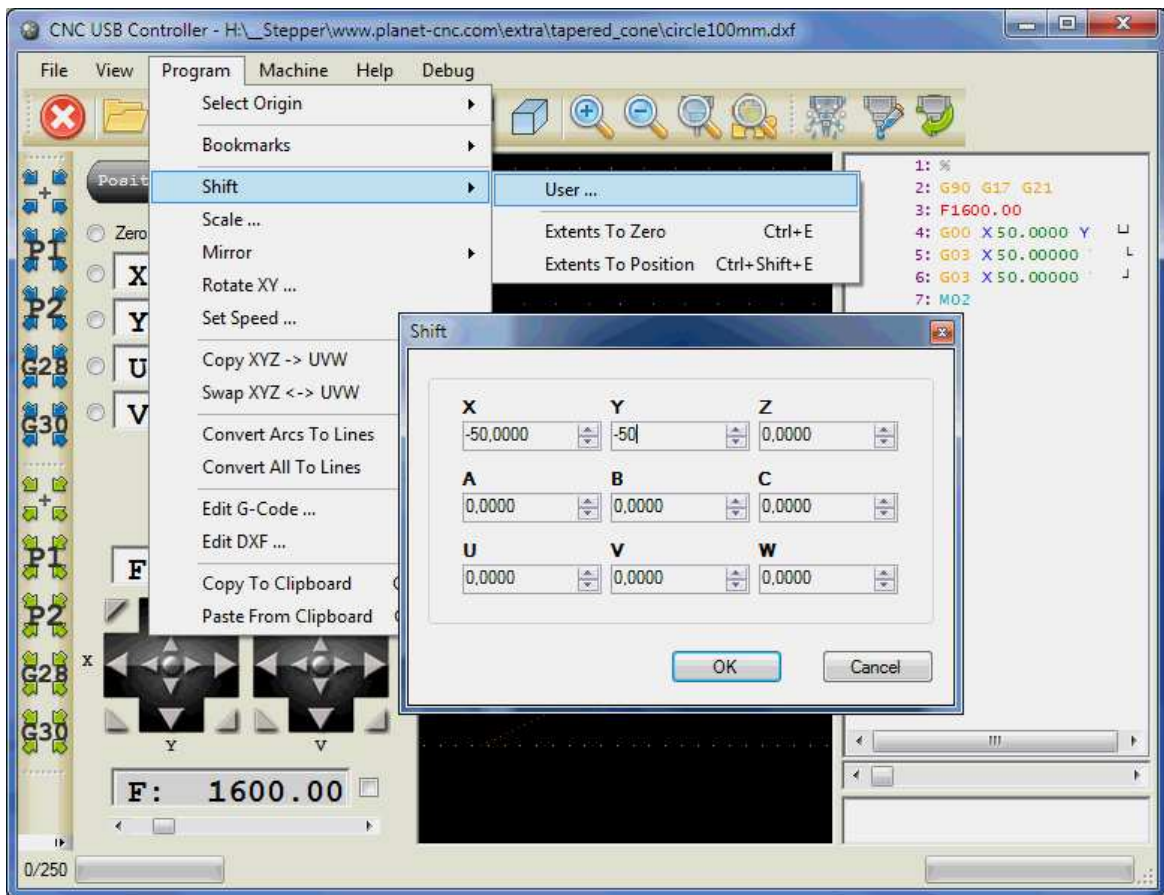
CNC USB Controller - H:\_Stepper\www.planet-cnc.com\extra\tapered_cone\circle100mm.dxf

File View Program Machine Help Debug

Select Origin
Bookmarks
Shift
Scale ...
Mirror
Rotate XY ...
Set Speed ...
Copy XYZ -> UVW
Swap XYZ <-> UVW
Convert Arcs To Lines
Convert All To Lines
Edit G-Code ...
Edit DXF ...
Copy To Clipboard
Paste From Clipboard

User ...
Extents To Zero Ctrl+E
Extents To Position Ctrl+Shift+E

Posit
Zero
X
Y
U
V
P1
P2
G28
G30
F
X
Y
V

1: %
2: G90 G17 G21
3: F1600.00
4: G00 X50.0000 Y
5: G03 X50.00000
6: G03 X50.00000
7: M02

Shift

X
-50,0000
Y
-50
Z
0,0000
A
0,0000
B
0,0000
C
0,0000
U
0,0000
V
0,0000
W
0,0000

OK Cancel

F: 1600.00

0/250